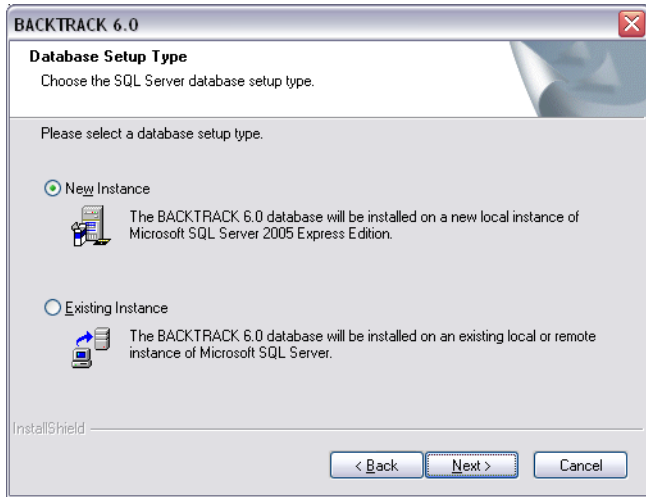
BACKTRACK 6.0

Database Setup Type

Choose the SQL Server database setup type.

Please select a database setup type.

New Instance

The BACKTRACK 6.0 database will be installed on a new local instance of Microsoft SQL Server 2005 Express Edition.

Existing Instance

The BACKTRACK 6.0 database will be installed on an existing local or remote instance of Microsoft SQL Server.

InstallShield

< Back

Next >

Cancel